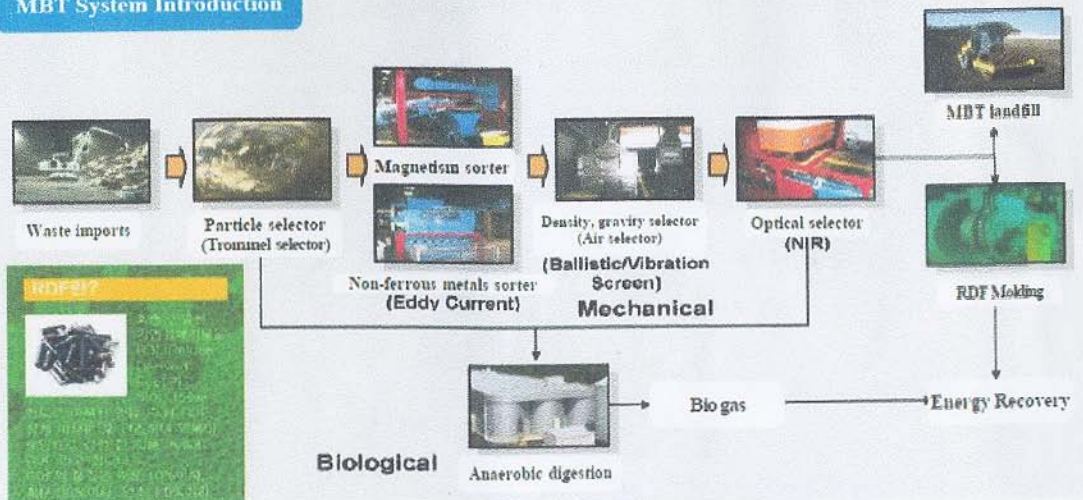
MBT System Introduction

Waste imports

Particle selector (Trommel selector)

Magnetism sorter

Non-ferrous metals sorter (Eddy Current)

Density, gravity selector (Air selector)

(Ballistic/Vibration Screen)

Mechanical

Optical selector (NIR)

MBT landfill

RDF Molding

RDF란?

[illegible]

Anaerobic digestion

Bio gas

Energy Recovery

Biological